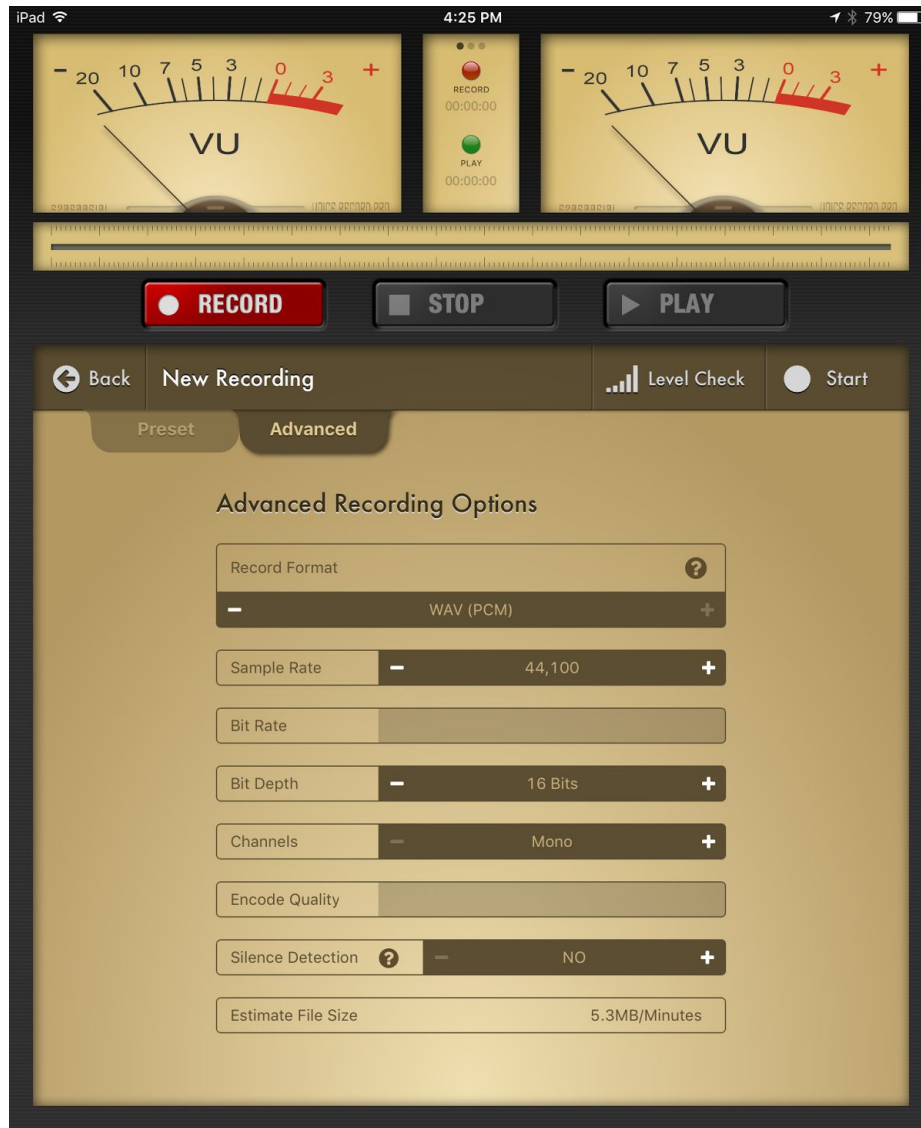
iPad
4:25 PM
79%

− 20 10 7 5 3 0 3 +
VU
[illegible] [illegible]

RECORD
00:00:00
PLAY
00:00:00

− 20 10 7 5 3 0 3 +
VU
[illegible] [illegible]

RECORD
STOP
PLAY

Back
New Recording
Level Check
Start

Preset
Advanced

Advanced Recording Options

Record Format
?
−
WAV (PCM)
+

Sample Rate
−
44,100
+

Bit Rate

Bit Depth
−
16 Bits
+

Channels
−
Mono
+

Encode Quality

Silence Detection
?
−
NO
+

Estimate File Size
5.3MB/Minutes